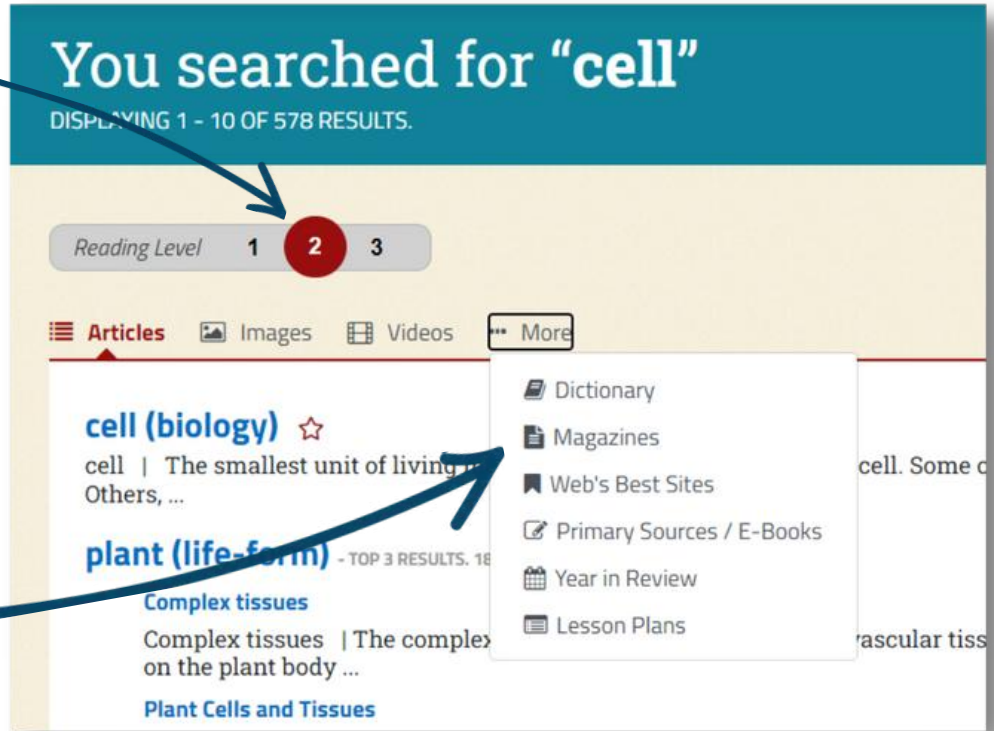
You searched for "cell"
DISP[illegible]ING 1 - 10 OF 578 RESULTS.

Reading Level 1 2 3

Articles Images Videos More

Dictionary
Magazines
Web's Best Sites
Primary Sources / E-Books
Year in Review
Lesson Plans

cell (biology)
cell | The smallest unit of living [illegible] cell. Some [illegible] Others, ...

plant (life-f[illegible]m) - TOP 3 RESULTS. 18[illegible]

Complex tissues
Complex tissues | The complex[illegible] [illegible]ascular tiss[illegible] on the plant body ...

Plant Cells and Tissues